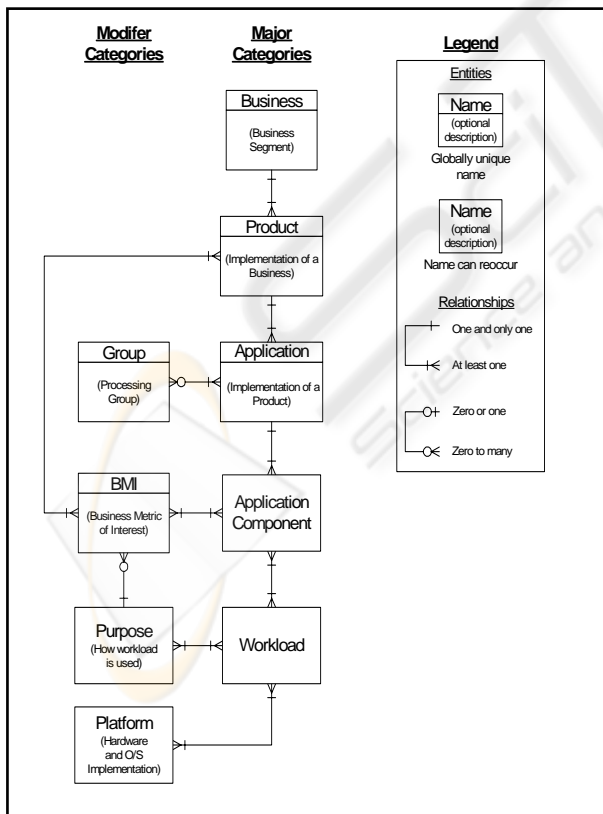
Modifer Categories

Major Categories

Legend

Entities

Name
(optional description)
Globally unique name

Name
(optional description)
Name can reoccur

Relationships

One and only one

At least one

Zero or one

Zero to many

Business
(Business Segment)

Product
(Implementation of a Business)

Group
(Processing Group)

Application
(Implementation of a Product)

BMI
(Business Metric of Interest)

Application Component

Purpose
(How workload is used)

Workload

Platform
(Hardware and O/S Implementation)